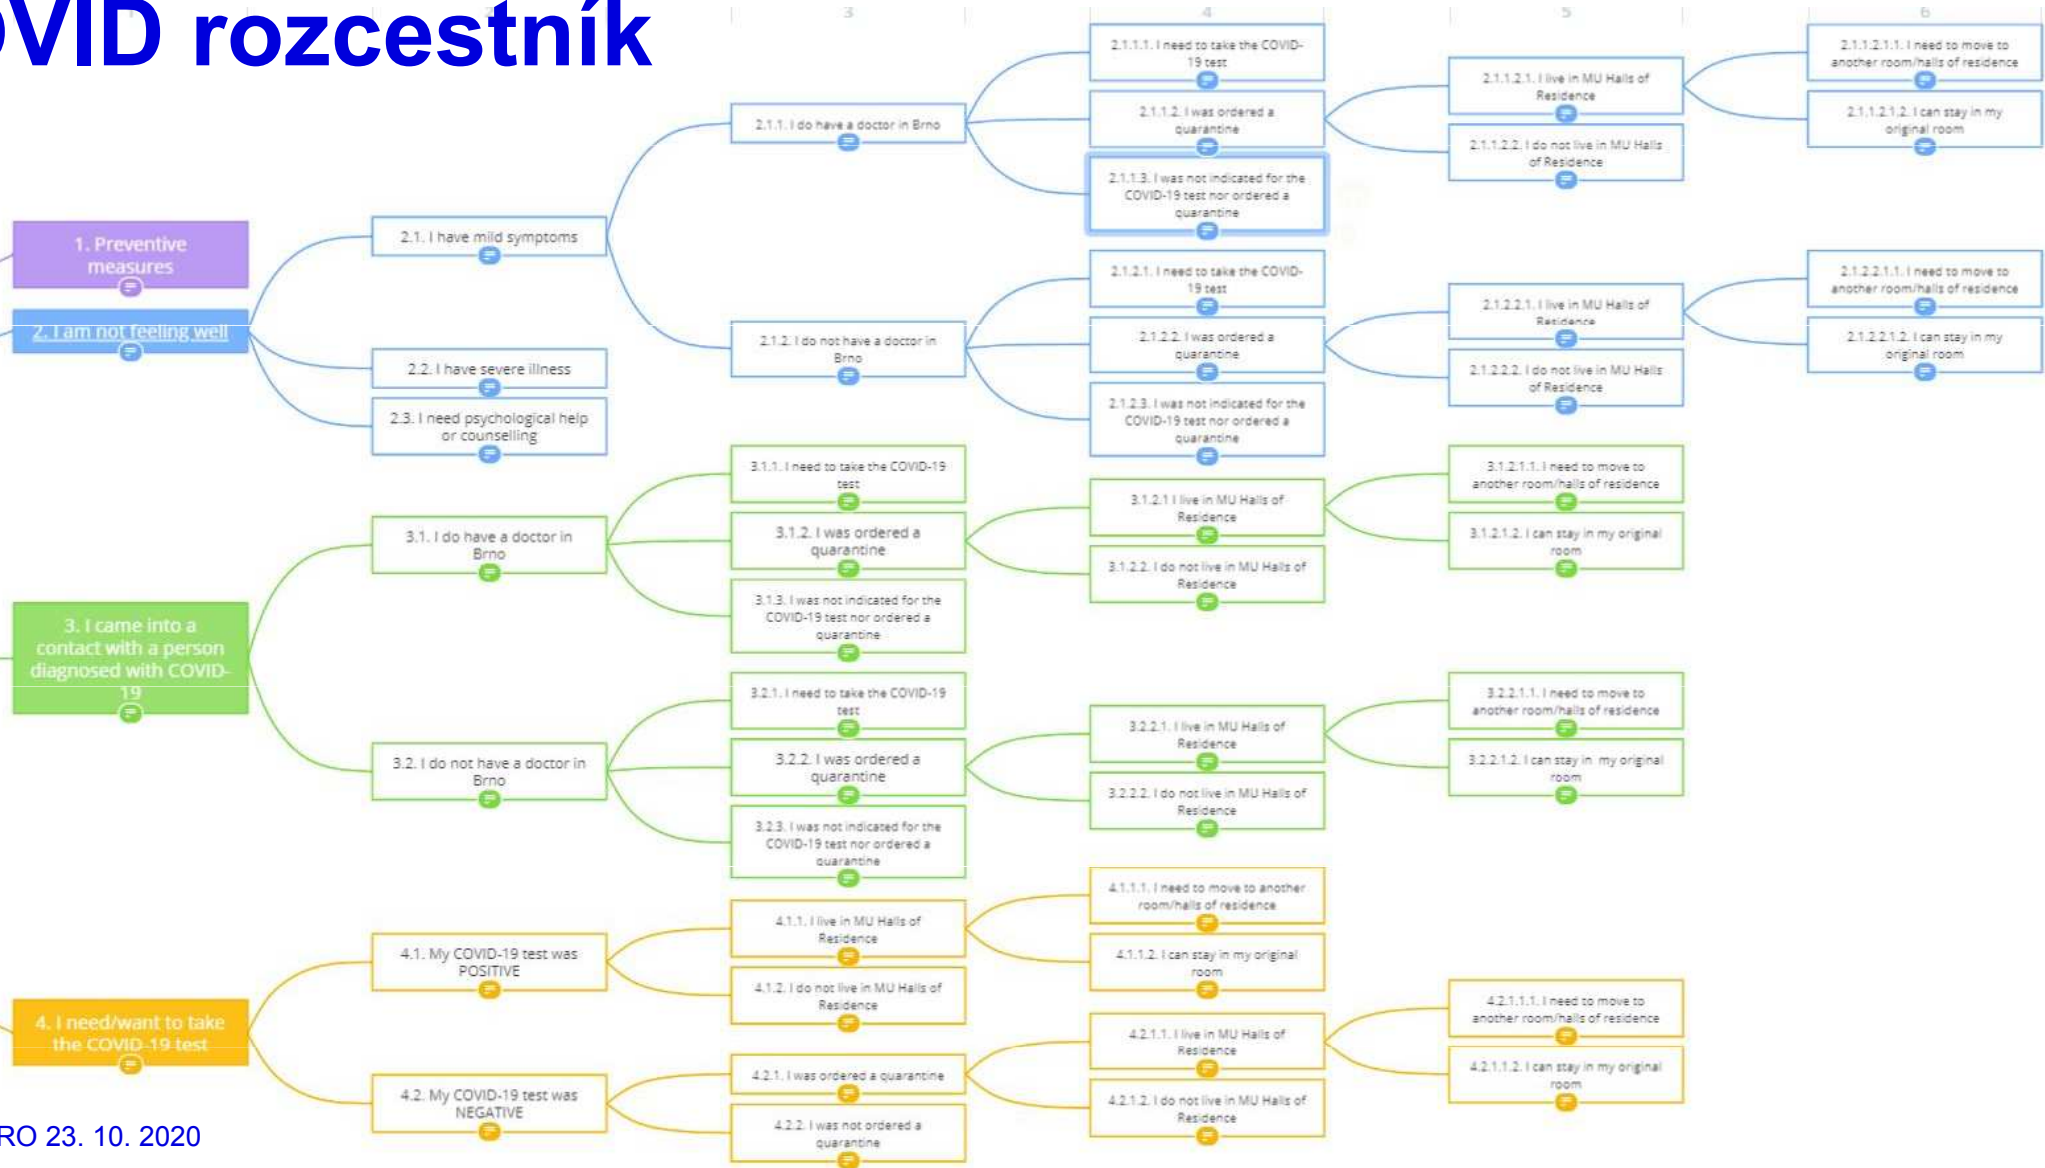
VID rozcestník

3

4

5

6

1. Preventive measures

2. I am not feeling well

2.1. I have mild symptoms

2.1.1. I do have a doctor in Brno

2.1.1.1. I need to take the COVID-19 test

2.1.1.2. I was ordered a quarantine

2.1.1.2.1. I live in MU Halls of Residence

2.1.1.2.1.1. I need to move to another room/halls of residence

2.1.1.2.1.2. I can stay in my original room

2.1.1.2.2. I do not live in MU Halls of Residence

2.1.1.3. I was not indicated for the COVID-19 test nor ordered a quarantine

2.1.2. I do not have a doctor in Brno

2.1.2.1. I need to take the COVID-19 test

2.1.2.2. I was ordered a quarantine

2.1.2.2.1. I live in MU Halls of Residence

2.1.2.2.1.1. I need to move to another room/halls of residence

2.1.2.2.1.2. I can stay in my original room

2.1.2.2.2. I do not live in MU Halls of Residence

2.1.2.3. I was not indicated for the COVID-19 test nor ordered a quarantine

2.2. I have severe illness

2.3. I need psychological help or counselling

3. I came into a contact with a person diagnosed with COVID-19

3.1. I do have a doctor in Brno

3.1.1. I need to take the COVID-19 test

3.1.2. I was ordered a quarantine

3.1.2.1 I live in MU Halls of Residence

3.1.2.1.1. I need to move to another room/halls of residence

3.1.2.1.2. I can stay in my original room

3.1.2.2. I do not live in MU Halls of Residence

3.1.3. I was not indicated for the COVID-19 test nor ordered a quarantine

3.2. I do not have a doctor in Brno

3.2.1. I need to take the COVID-19 test

3.2.2. I was ordered a quarantine

3.2.2.1. I live in MU Halls of Residence

3.2.2.1.1. I need to move to another room/halls of residence

3.2.2.1.2. I can stay in my original room

3.2.2.2. I do not live in MU Halls of Residence

3.2.3. I was not indicated for the COVID-19 test nor ordered a quarantine

4. I need/want to take the COVID-19 test

4.1. My COVID-19 test was POSITIVE

4.1.1. I live in MU Halls of Residence

4.1.1.1. I need to move to another room/halls of residence

4.1.1.2. I can stay in my original room

4.1.2. I do not live in MU Halls of Residence

4.2. My COVID-19 test was NEGATIVE

4.2.1. I was ordered a quarantine

4.2.1.1. I live in MU Halls of Residence

4.2.1.1.1. I need to move to another room/halls of residence

4.2.1.1.2. I can stay in my original room

4.2.1.2. I do not live in MU Halls of Residence

4.2.2. I was not ordered a quarantine

RO 23. 10. 2020